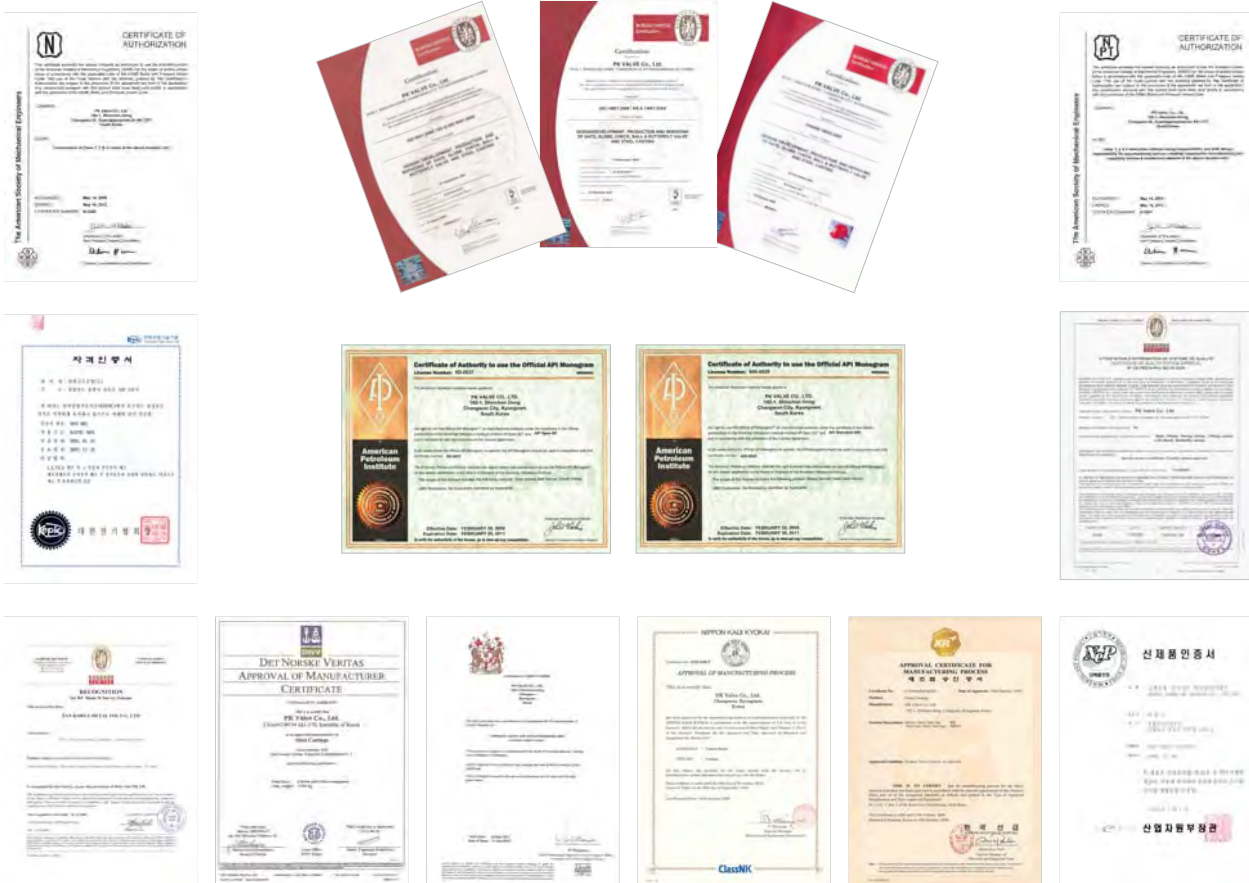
CERTIFICATE OF AUTHORIZATION

The American Society of Mechanical Engineers

PK VALVE Co., Ltd.

Certification

PK VALVE Co., Ltd.

CERTIFICATE OF AUTHORIZATION

The American Society of Mechanical Engineers

자격인증서

대한전기협회

Certificate of Authority to use the Official API Monogram

PK VALVE CO., LTD.

American Petroleum Institute

Certificate of Authority to use the Official API Monogram

PK VALVE CO., LTD.

American Petroleum Institute

RECOGNITION

DET NORSKE VERITAS
APPROVAL OF MANUFACTURER
CERTIFICATE

PK Valve Co., Ltd.

Steel Castings

DNV

NIPPON KAIJI KYOKAI

APPROVAL OF MANUFACTURING PROCESS

PK Valve Co., Ltd.

ClassNK

KR

APPROVAL CERTIFICATE FOR MANUFACTURING PROCESS

제조법 승인 증서

한국선급

신제품인증서

산업자원부장관